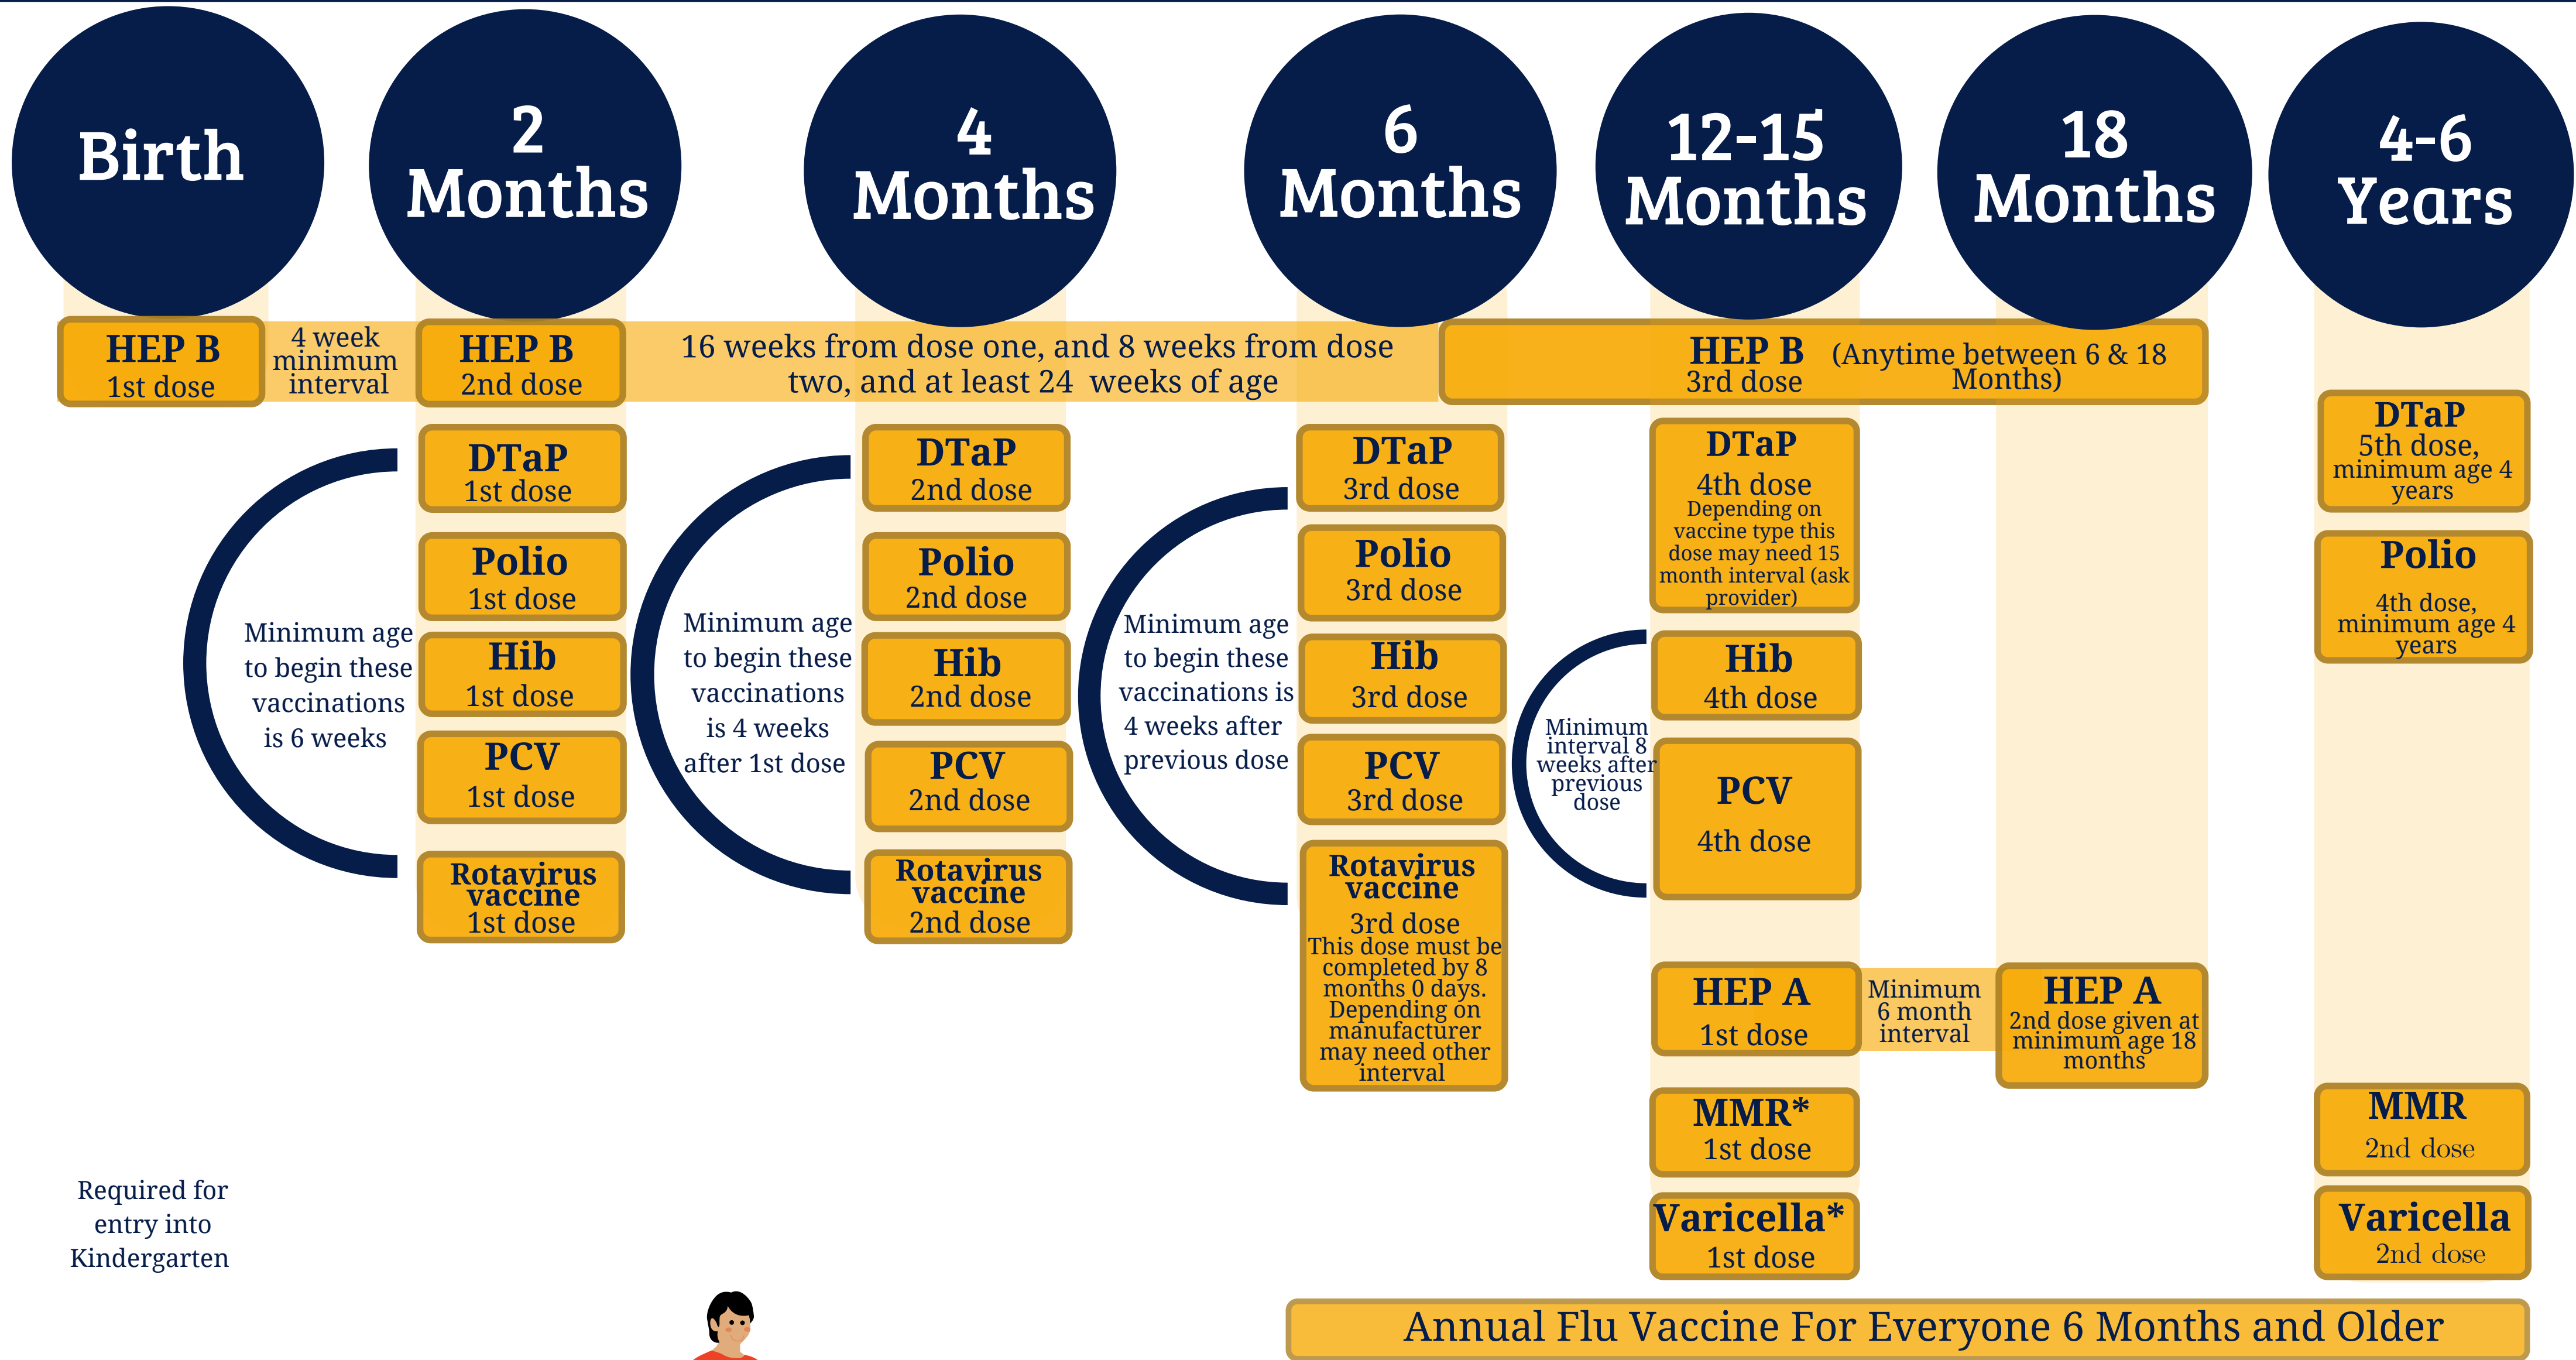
Birth

2 Months

4 Months

6 Months

12-15 Months

18 Months

4-6 Years

HEP B
1st dose

4 week minimum interval

HEP B
2nd dose

16 weeks from dose one, and 8 weeks from dose two, and at least 24 weeks of age

HEP B
3rd dose
(Anytime between 6 & 18 Months)

DTaP
1st dose

Polio
1st dose

Hib
1st dose

PCV
1st dose

Rotavirus vaccine
1st dose

Minimum age to begin these vaccinations is 6 weeks

DTaP
2nd dose

Polio
2nd dose

Hib
2nd dose

PCV
2nd dose

Rotavirus vaccine
2nd dose

Minimum age to begin these vaccinations is 4 weeks after 1st dose

DTaP
3rd dose

Polio
3rd dose

Hib
3rd dose

PCV
3rd dose

Rotavirus vaccine
3rd dose
This dose must be completed by 8 months 0 days. Depending on manufacturer may need other interval

Minimum age to begin these vaccinations is 4 weeks after previous dose

DTaP
4th dose
Depending on vaccine type this dose may need 15 month interval (ask provider)

Hib
4th dose

PCV
4th dose

Minimum interval 8 weeks after previous dose

HEP A
1st dose

Minimum 6 month interval

HEP A
2nd dose given at minimum age 18 months

MMR*
1st dose

Varicella*
1st dose

DTaP
5th dose, minimum age 4 years

Polio
4th dose, minimum age 4 years

MMR
2nd dose

Varicella
2nd dose

Required for entry into Kindergarten

Annual Flu Vaccine For Everyone 6 Months and Older